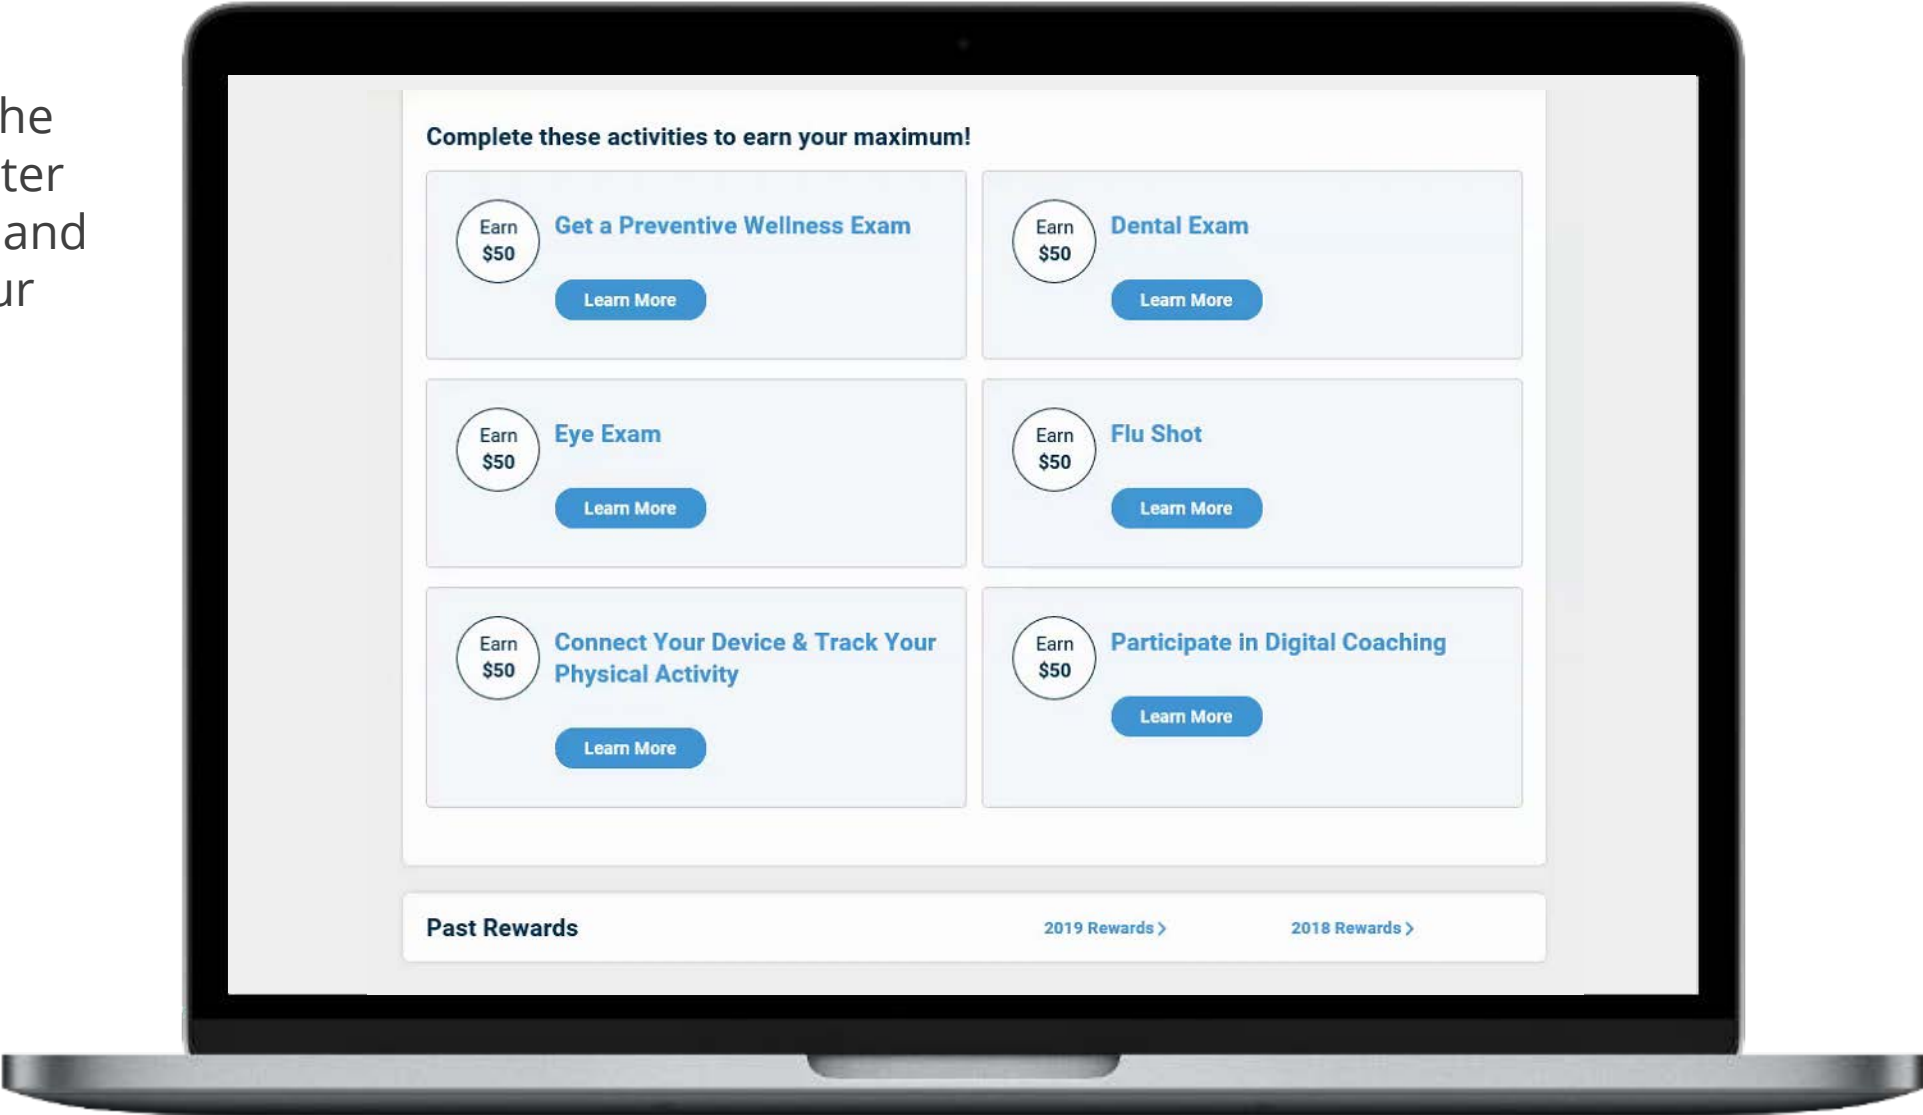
he
ter
and
ur

Complete these activities to earn your maximum!

Earn $50
Get a Preventive Wellness Exam
Learn More

Earn $50
Dental Exam
Learn More

Earn $50
Eye Exam
Learn More

Earn $50
Flu Shot
Learn More

Earn $50
Connect Your Device & Track Your Physical Activity
Learn More

Earn $50
Participate in Digital Coaching
Learn More

Past Rewards
2019 Rewards >
2018 Rewards >